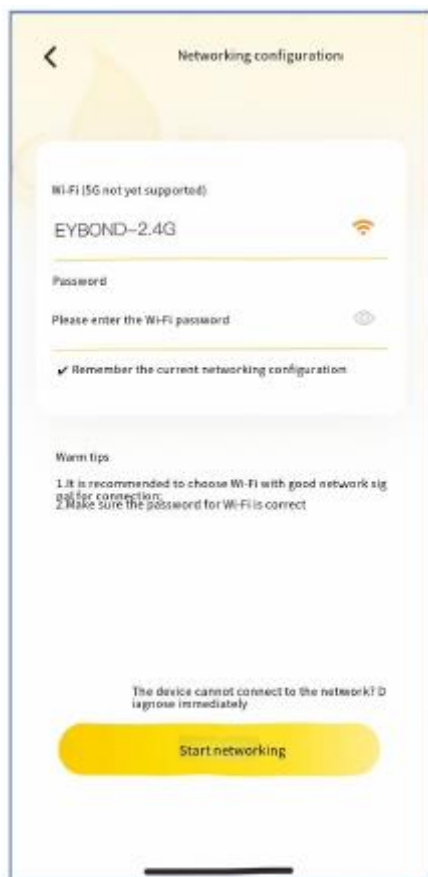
Networking configuration

Wi-Fi (5G not yet supported)

EYBOND-2.4G

Password

Please enter the Wi-Fi password

✔ Remember the current networking configuration

Warm tips

1.It is recommended to choose Wi-Fi with good network signal for connection;
2.Make sure the password for Wi-Fi is correct

The device cannot connect to the network? Diagnose immediately

Start networking